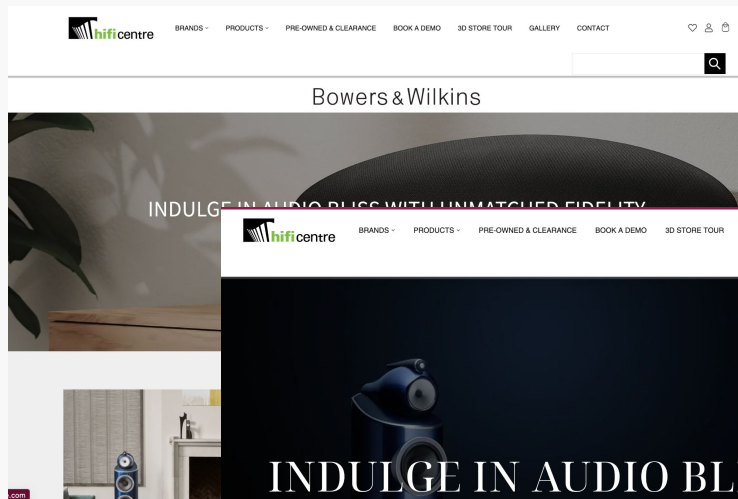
hifi centre BRANDS PRODUCTS PRE-OWNED & CLEARANCE BOOK A DEMO 3D STORE TOUR GALLERY CONTACT

Bowers & Wilkins

INDULGE IN AUDIO BLISS WITH UNMATCHED FIDELITY

hifi centre BRANDS PRODUCTS PRE-OWNED & CLEARANCE BOOK A DEMO 3D STORE TOUR

INDULGE IN AUDIO BL

.com